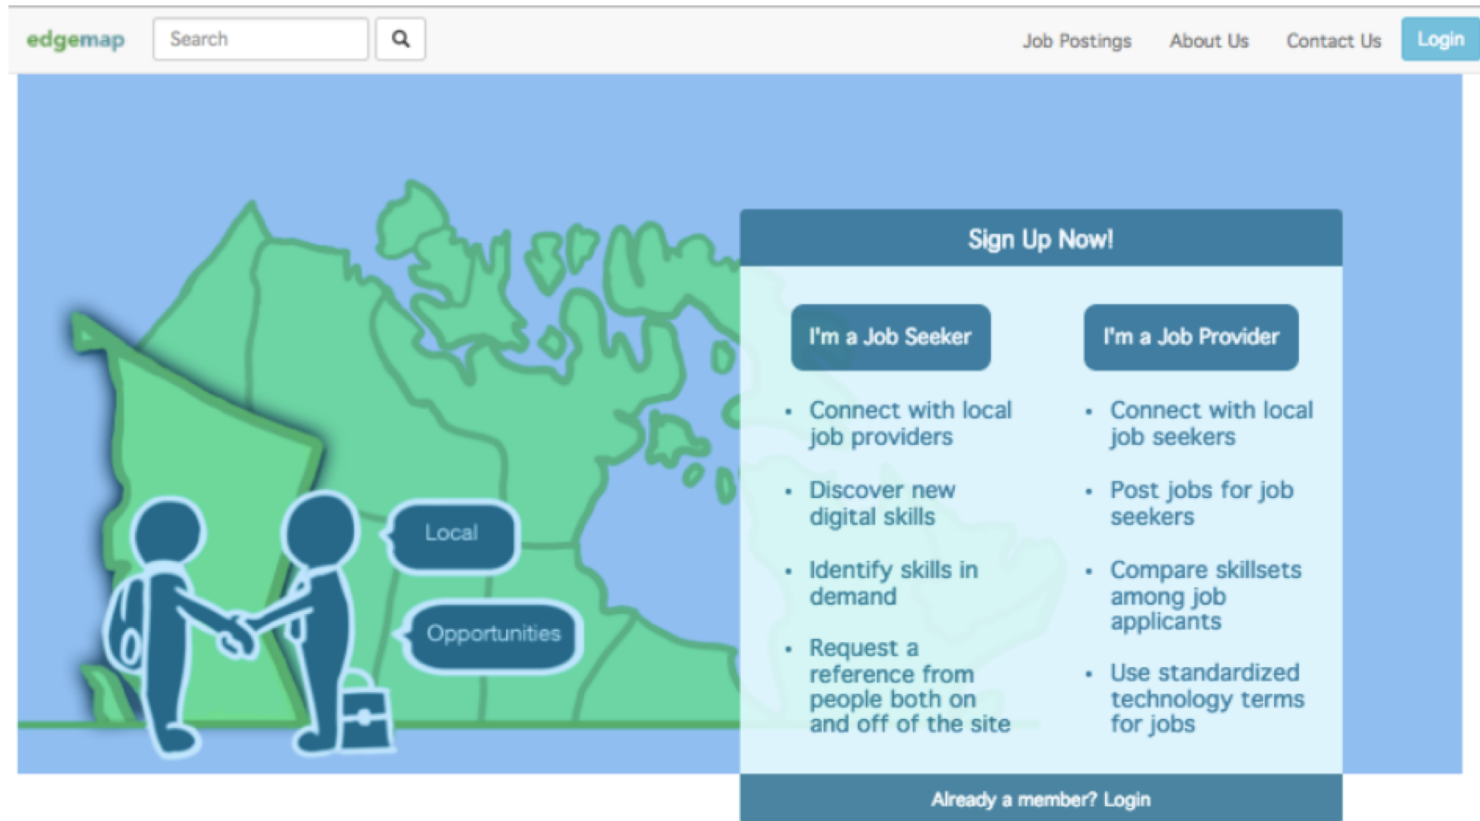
edgemap

Search

Job Postings About Us Contact Us Login

Local

Opportunities

Sign Up Now!

I'm a Job Seeker

- Connect with local job providers
- Discover new digital skills
- Identify skills in demand
- Request a reference from people both on and off of the site

I'm a Job Provider

- Connect with local job seekers
- Post jobs for job seekers
- Compare skillsets among job applicants
- Use standardized technology terms for jobs

Already a member? Login